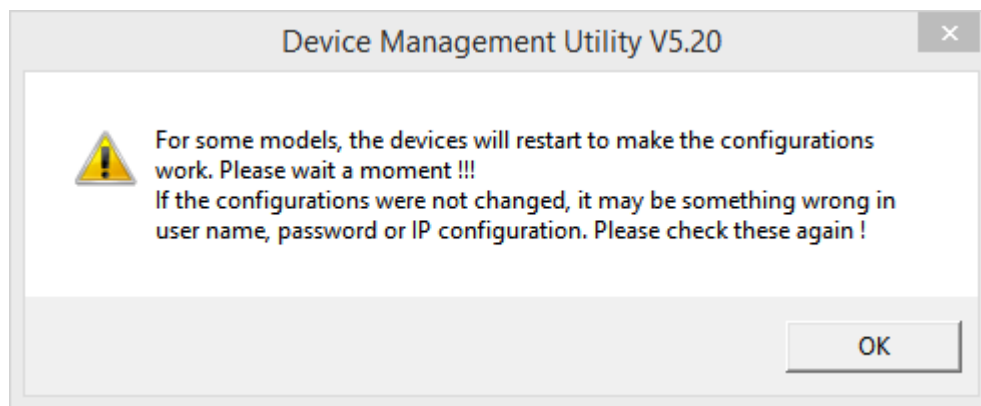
Device Management Utility V5.20

×

For some models, the devices will restart to make the configurations work. Please wait a moment !!!
If the configurations were not changed, it may be something wrong in user name, password or IP configuration. Please check these again !

OK